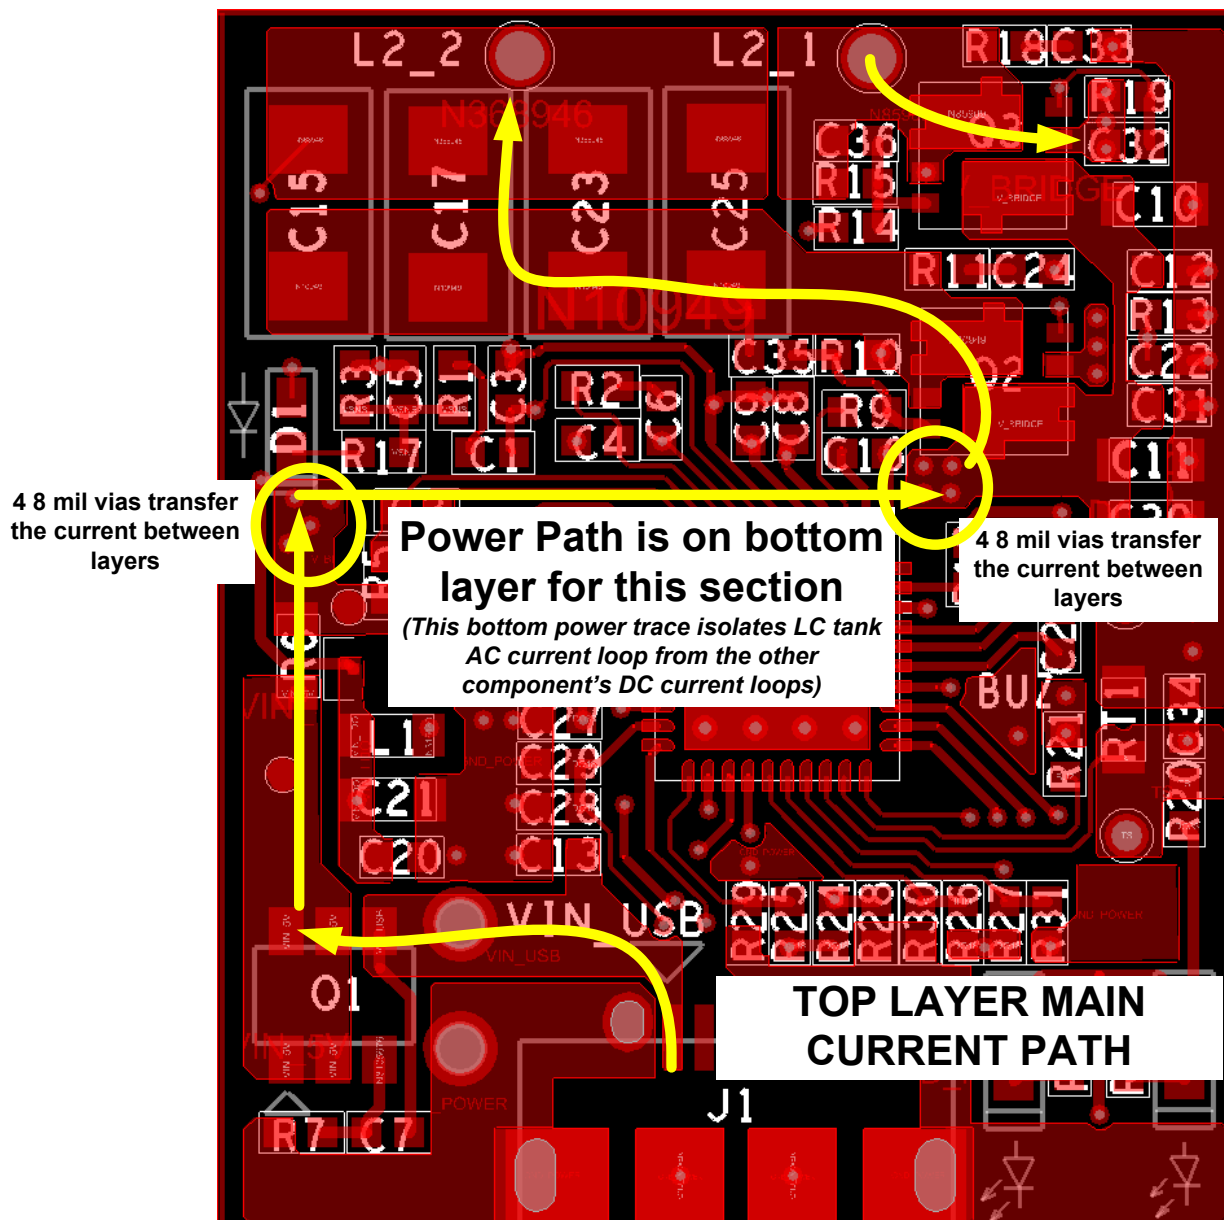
L2_2
L2_1
R18
C33
R19
C32
N369946
C36
Q3
R15
BRIDGE
C10
R14
C15
C17
C23
C25
R11
C24
C12
N10949
R13
C35
R10
C22
Q2
R3
R5
R1
C3
R2
C6
C9
C8
R9
C31
D1
R17
C1
C4
C16
C11
4 8 mil vias transfer the current between layers
Power Path is on bottom layer for this section
(This bottom power trace isolates LC tank AC current loop from the other component's DC current loops)
4 8 mil vias transfer the current between layers
BUZ
R21
RT1
C34
R20
L1
C27
C29
C21
C28
C20
C13
VIN_USB
VIN_USB
R29
R25
R24
R28
R30
R26
R27
R31
Q1
TOP LAYER MAIN CURRENT PATH
J1
POWER
R7
C7